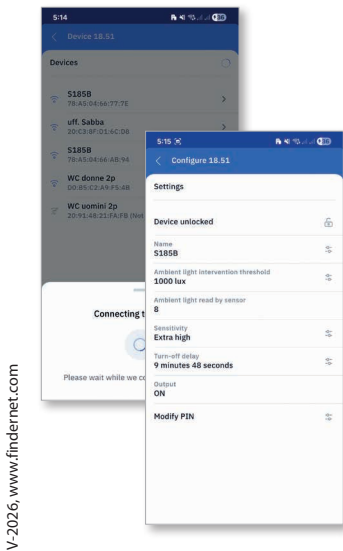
5:14

Device 18.51

Devices

S185B
78:A5:04:66:77:7E

uff. Sabba
20:C3:8F:D1:6C:D8

S185B
78:A5:04:66:AB:94

WC donne 2p
D0:B5:C2:A9:F5:48

WC uomini 2p
20:91:48:21:FA:FB (Not

Connecting t

Please wait while we co

5:15

Configure 18.51

Settings

Device unlocked

Name
S185B

Ambient light intervention threshold
1000 lux

Ambient light read by sensor
8

Sensitivity
Extra high

Turn-off delay
9 minutes 48 seconds

Output
ON

Modify PIN

V-2026, www.findernet.com